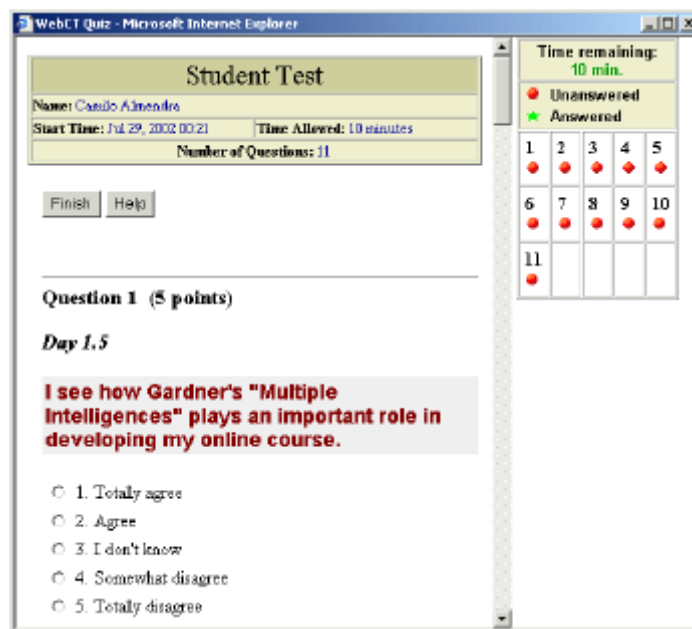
WebCT Quiz - Microsoft Internet Explorer

Student Test

Name: Casilo Almendra

Start Time: Jul 29, 2002 00:21 | Time Allowed: 10 minutes

Number of Questions: 11

Finish Help

Question 1 (5 points)

Day 1.5

I see how Gardner's "Multiple Intelligences" plays an important role in developing my online course.

1. Totally agree
2. Agree
3. I don't know
4. Somewhat disagree
5. Totally disagree

Time remaining: 10 min.

Unanswered
Answered

| 1 | 2 | 3 | 4 | 5 |
|---|---|---|---|---|
| 6 | 7 | 8 | 9 | 10 |
| 11 | | | | |